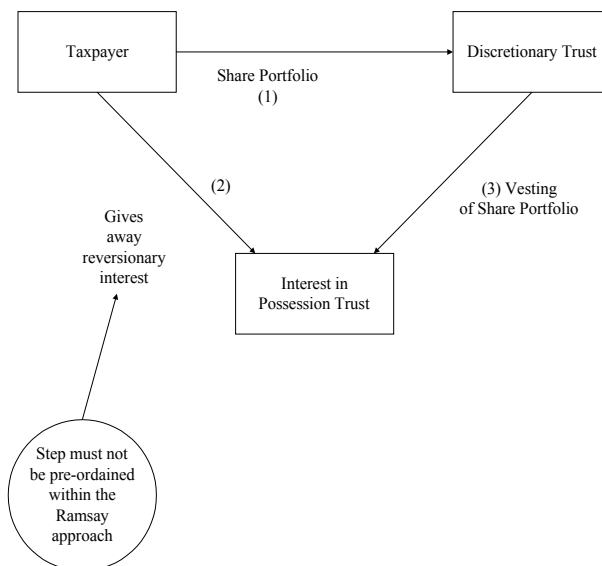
Taxpayer

Share Portfolio
(1)

Discretionary Trust

(2)

(3) Vesting of Share Portfolio

Gives away reversionary interest

Interest in Possession Trust

Step must not be pre-ordained within the Ramsay approach